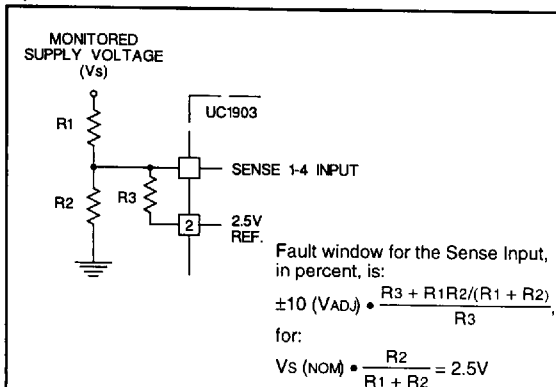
MONITORED SUPPLY VOLTAGE (Vs)

R1

R2

R3

UC1903

SENSE 1-4 INPUT

2

2.5V REF.

Fault window for the Sense Input, in percent, is:

$\pm 10\ (V_{ADJ}) \bullet \frac{R3 + R1R2/(R1 + R2)}{R3}$,

for:

$V_{S\ (NOM)} \bullet \frac{R2}{R1 + R2} = 2.5V$